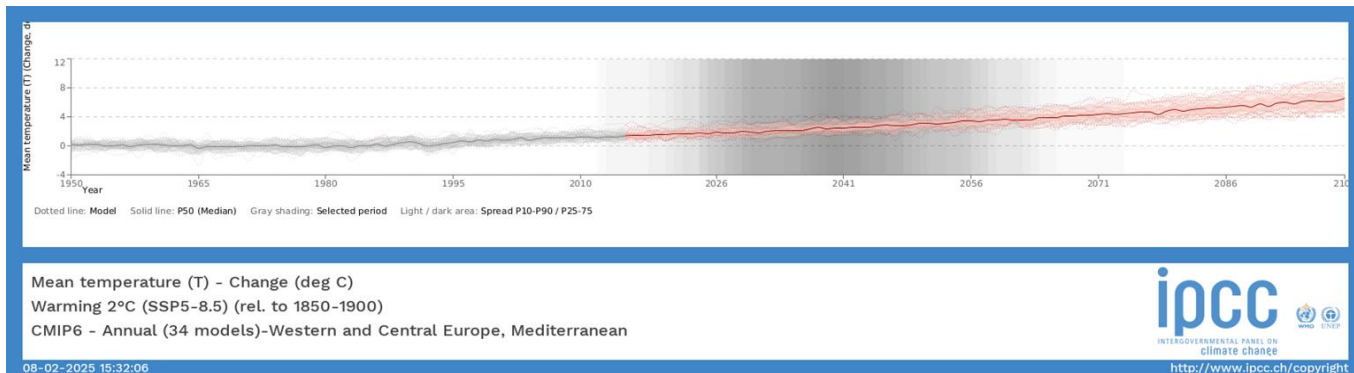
Mean temperature (T) (Change, d

12
8
4
0
-4

1950
Year
1965
1980
1995
2010
2026
2041
2056
2071
2086
210

Dotted line: Model Solid line: P50 (Median) Gray shading: Selected period Light / dark area: Spread P10-P90 / P25-75

Mean temperature (T) - Change (deg C)
Warming 2°C (SSP5-8.5) (rel. to 1850-1900)
CMIP6 - Annual (34 models)-Western and Central Europe, Mediterranean

ipcc
INTERGOVERNMENTAL PANEL ON climate change
WMO UNEP

08-02-2025 15:32:06
http://www.ipcc.ch/copyright